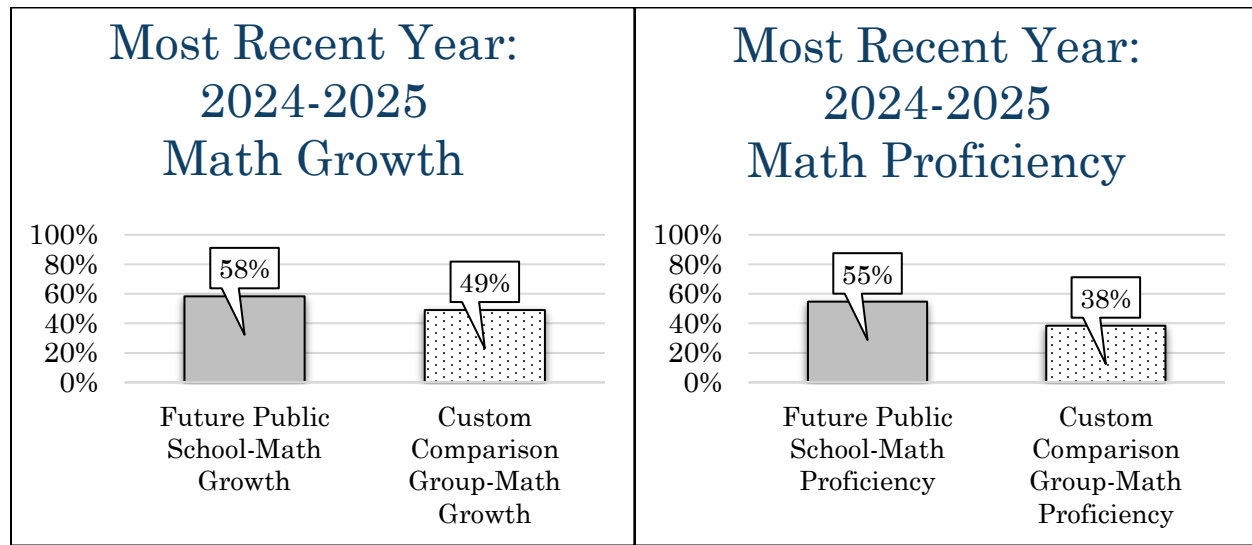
Most Recent Year: 2024-2025 Math Growth

100%
80%
60%
40%
20%
0%

58%

49%

Future Public School-Math Growth

Custom Comparison Group-Math Growth

Most Recent Year: 2024-2025 Math Proficiency

100%
80%
60%
40%
20%
0%

55%

38%

Future Public School-Math Proficiency

Custom Comparison Group-Math Proficiency